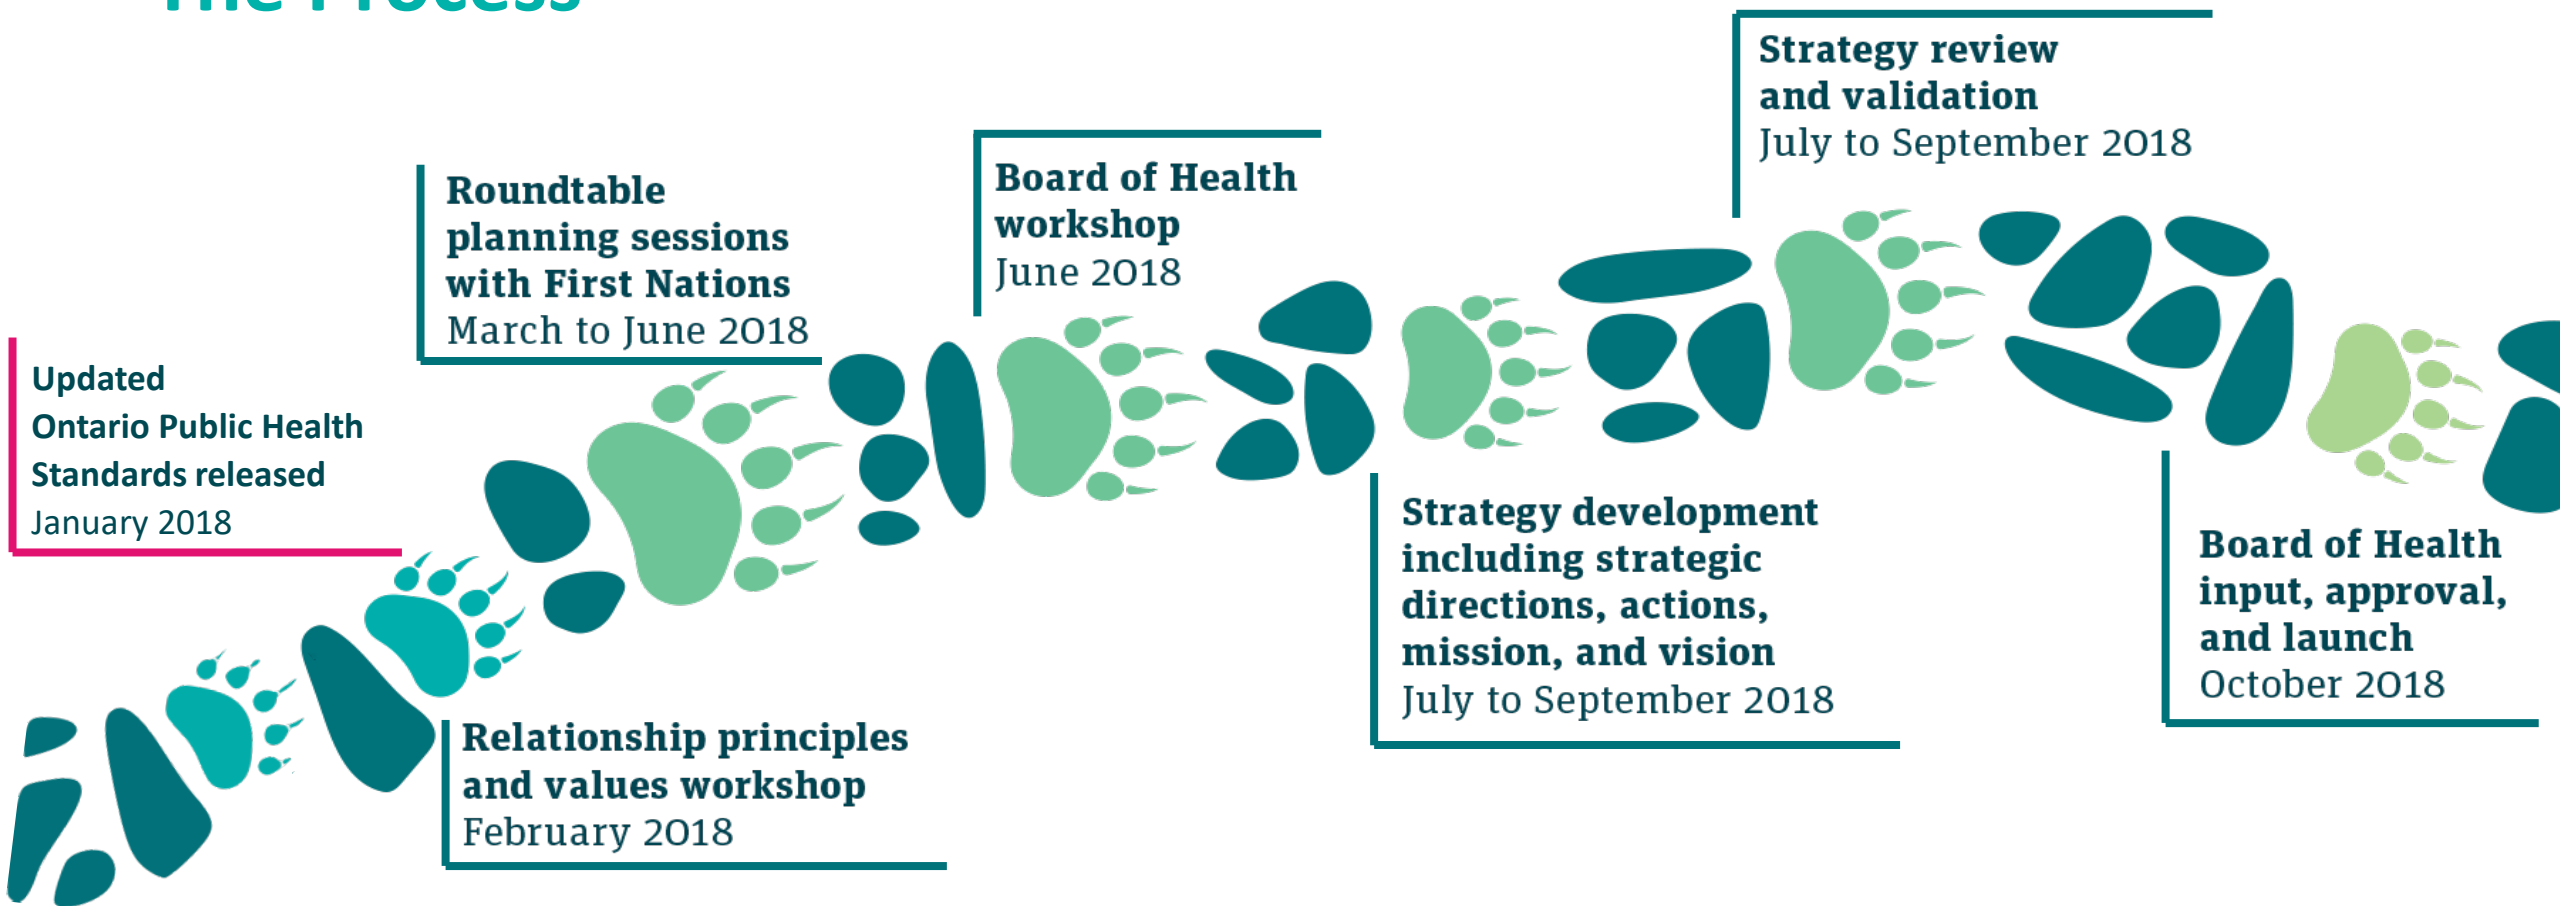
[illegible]

Updated Ontario Public Health Standards released
January 2018

Roundtable planning sessions with First Nations
March to June 2018

Relationship principles and values workshop
February 2018

Board of Health workshop
June 2018

Strategy development including strategic directions, actions, mission, and vision
July to September 2018

Strategy review and validation
July to September 2018

Board of Health input, approval, and launch
October 2018